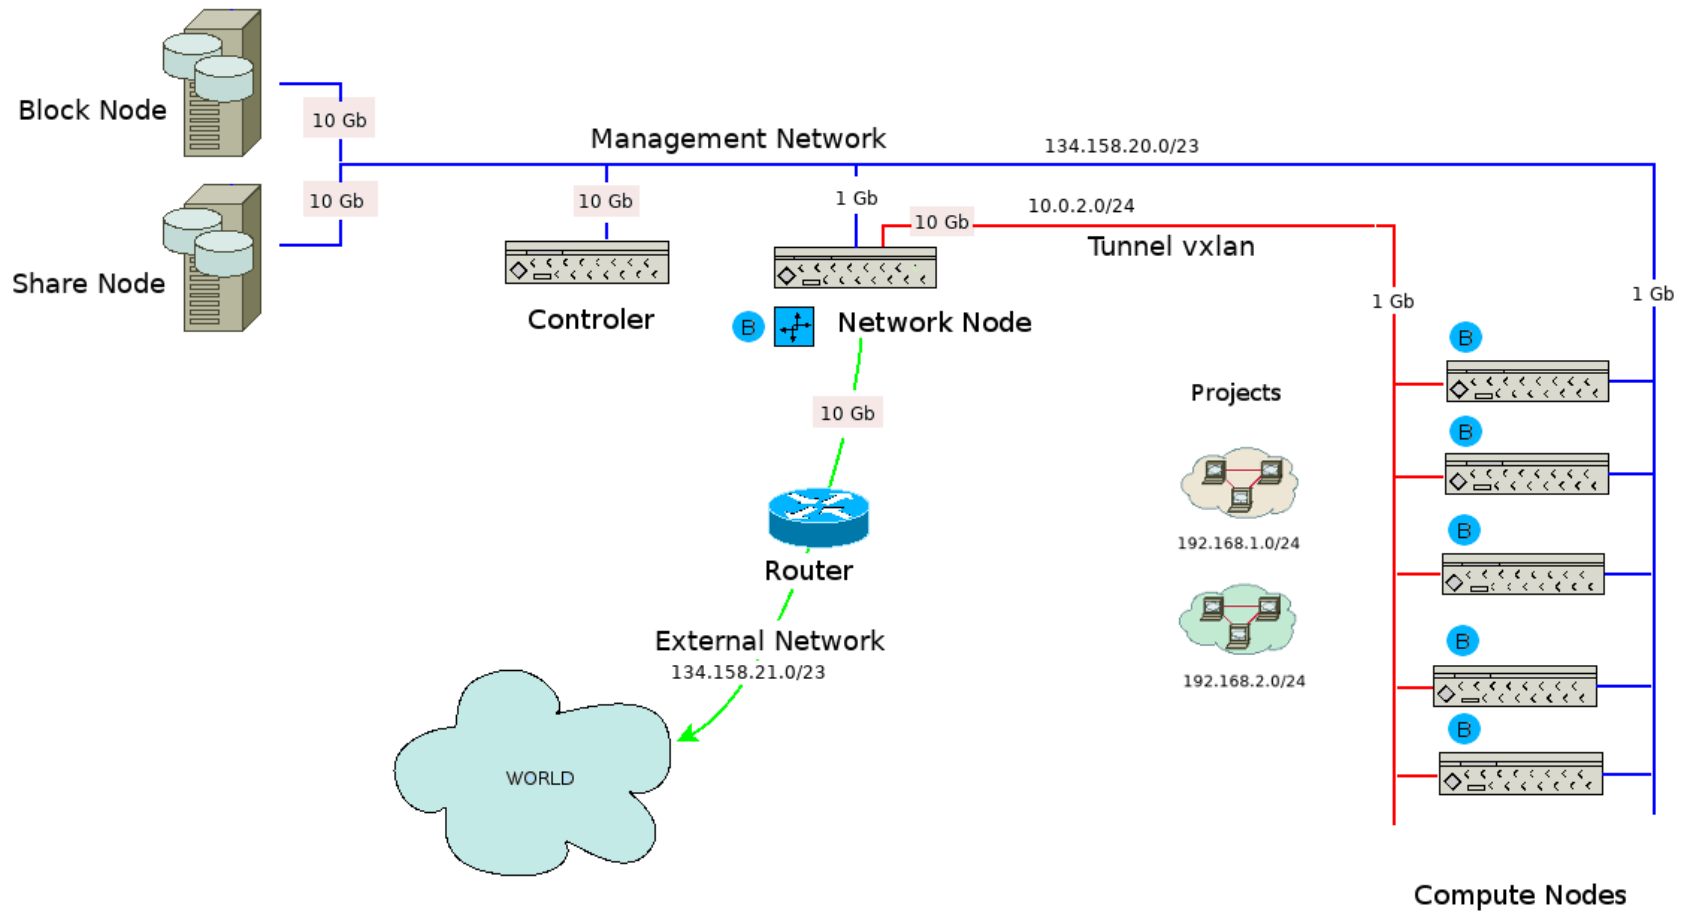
Block Node

10 Gb

Management Network

134.158.20.0/23

10 Gb

10 Gb

1 Gb

10 Gb

10.0.2.0/24

Share Node

Tunnel vxlan

Controler

1 Gb

1 Gb

B

Network Node

B

Projects

10 Gb

B

B

192.168.1.0/24

Router

B

External Network

134.158.21.0/23

192.168.2.0/24

B

WORLD

Compute Nodes